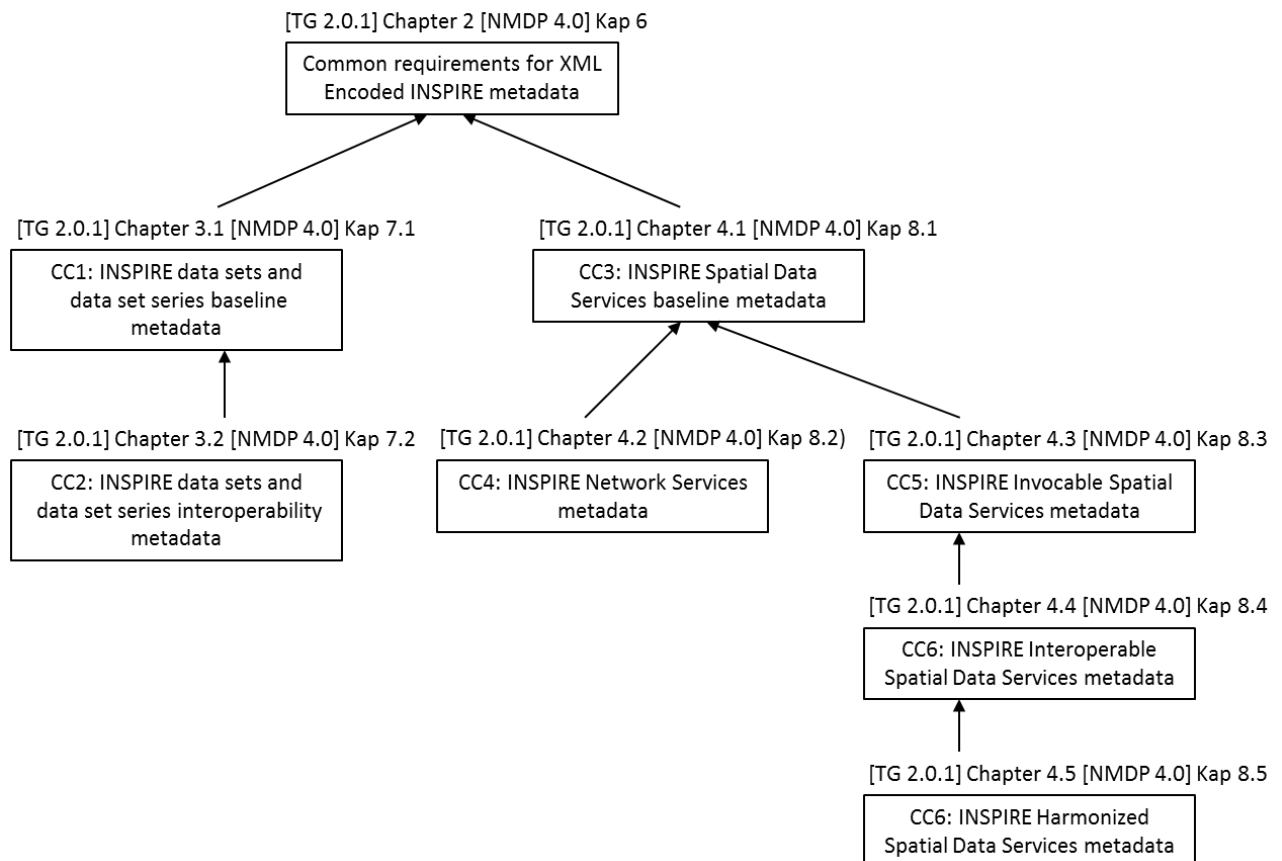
[TG 2.0.1] Chapter 2 [NMDP 4.0] Kap 6

Common requirements for XML Encoded INSPIRE metadata

[TG 2.0.1] Chapter 3.1 [NMDP 4.0] Kap 7.1

CC1: INSPIRE data sets and data set series baseline metadata

[TG 2.0.1] Chapter 4.1 [NMDP 4.0] Kap 8.1

CC3: INSPIRE Spatial Data Services baseline metadata

[TG 2.0.1] Chapter 3.2 [NMDP 4.0] Kap 7.2

CC2: INSPIRE data sets and data set series interoperability metadata

[TG 2.0.1] Chapter 4.2 [NMDP 4.0] Kap 8.2)

CC4: INSPIRE Network Services metadata

[TG 2.0.1] Chapter 4.3 [NMDP 4.0] Kap 8.3

CC5: INSPIRE Invocable Spatial Data Services metadata

[TG 2.0.1] Chapter 4.4 [NMDP 4.0] Kap 8.4

CC6: INSPIRE Interoperable Spatial Data Services metadata

[TG 2.0.1] Chapter 4.5 [NMDP 4.0] Kap 8.5

CC6: INSPIRE Harmonized Spatial Data Services metadata